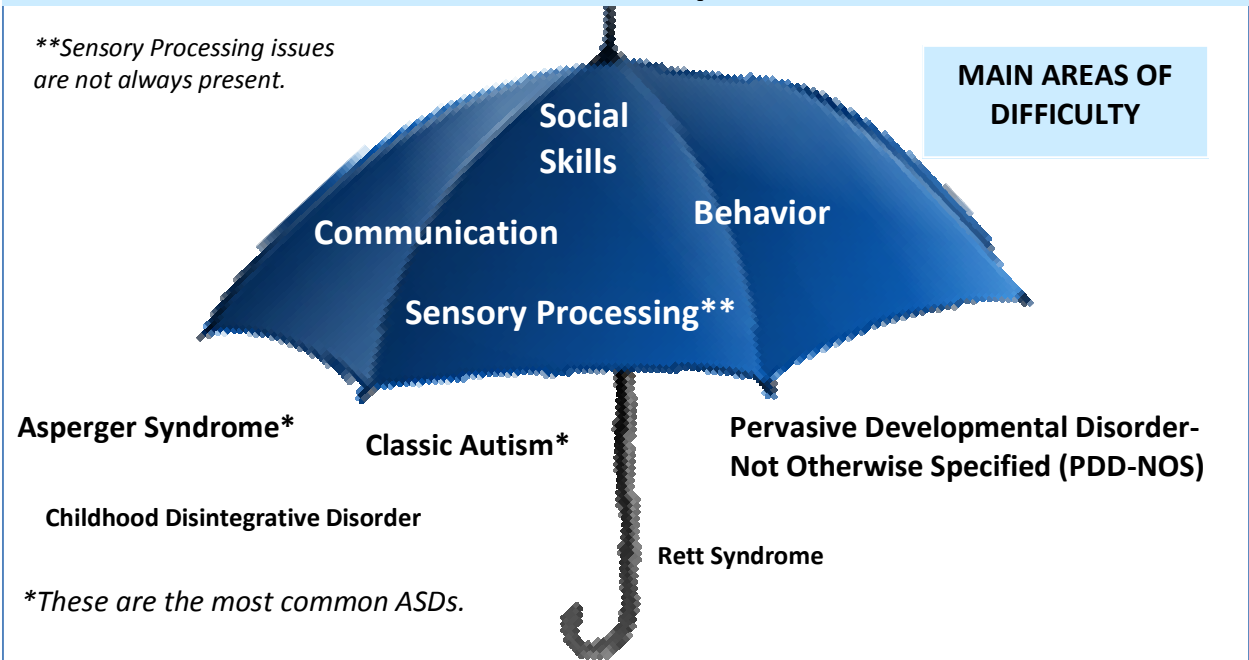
**Sensory Processing issues are not always present.

MAIN AREAS OF DIFFICULTY

Social Skills

Communication

Behavior

Sensory Processing**

Asperger Syndrome*

Classic Autism*

Pervasive Developmental Disorder-Not Otherwise Specified (PDD-NOS)

Childhood Disintegrative Disorder

Rett Syndrome

*These are the most common ASDs.